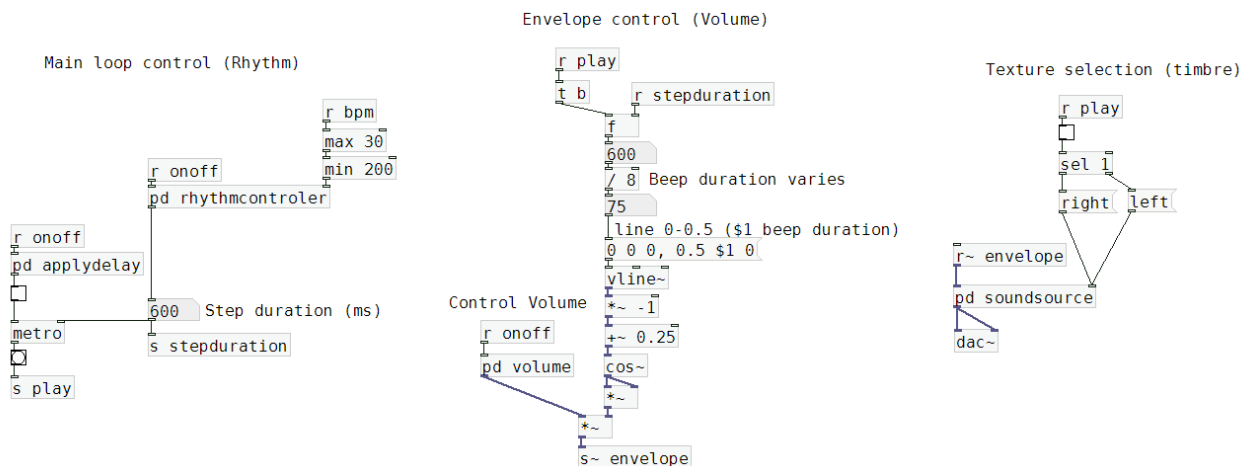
Envelope control (Volume)

Main loop control (Rhythm)

Texture selection (timbre)

r play

t b

r stepduration

f

600

/ 8 Beep duration varies

75

line 0-0.5 ($1 beep duration)

0 0 0, 0.5 $1 0

vline~

*~ -1

+~ 0.25

cos~

*~

*~

s~ envelope

Control Volume

r onoff

pd volume

r bpm

max 30

min 200

r onoff

pd rhythmcontroler

r onoff

pd applydelay

metro

s play

600 Step duration (ms)

s stepduration

r play

sel 1

right

left

r~ envelope

pd soundsource

dac~